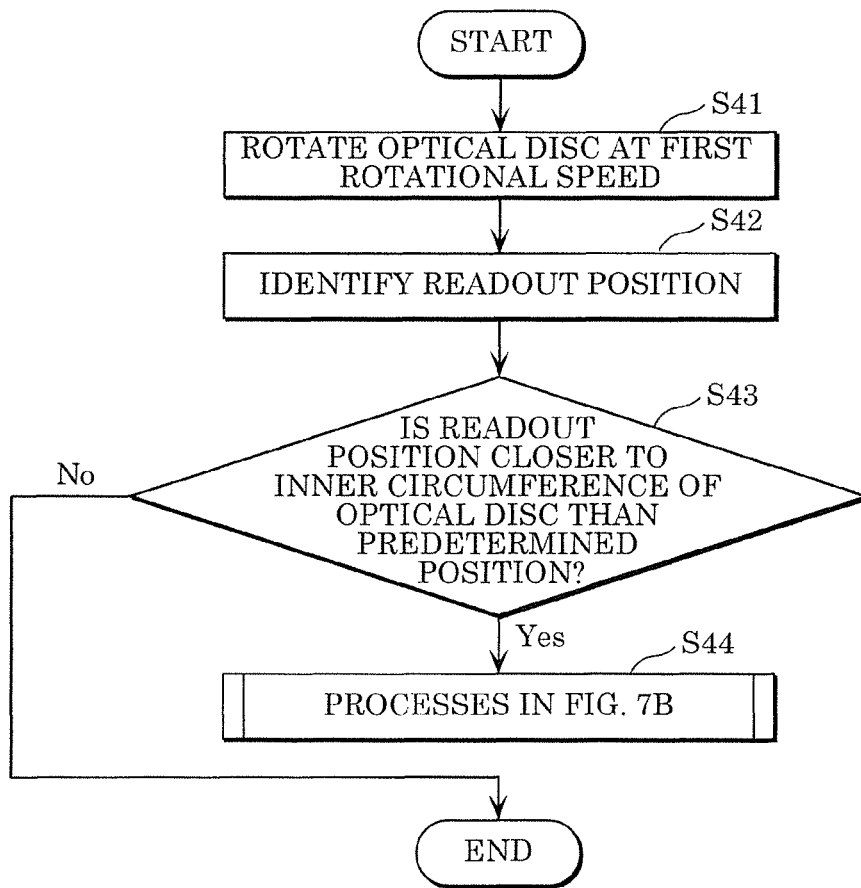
START

S41

ROTATE OPTICAL DISC AT FIRST ROTATIONAL SPEED

S42

IDENTIFY READOUT POSITION

S43

IS READOUT POSITION CLOSER TO INNER CIRCUMFERENCE OF OPTICAL DISC THAN PREDETERMINED POSITION?

No

Yes

S44

PROCESSES IN FIG. 7B

END